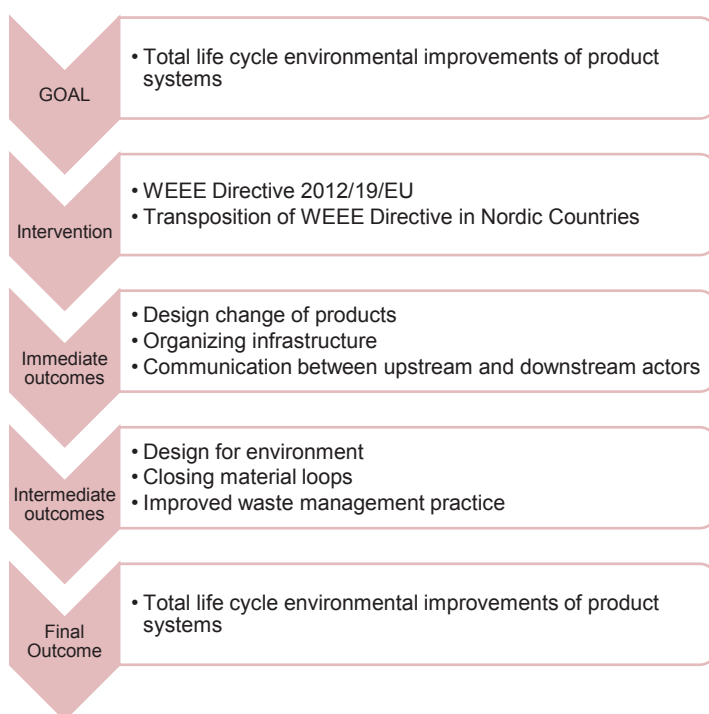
GOAL

• Total life cycle environmental improvements of product systems

Intervention

• WEEE Directive 2012/19/EU
• Transposition of WEEE Directive in Nordic Countries

Immediate outcomes

• Design change of products
• Organizing infrastructure
• Communication between upstream and downstream actors

Intermediate outcomes

• Design for environment
• Closing material loops
• Improved waste management practice

Final Outcome

• Total life cycle environmental improvements of product systems